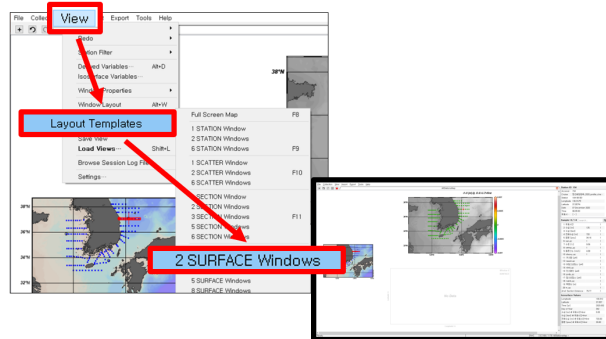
File Collec View Export Tools Help

Redo
Station Filter
Derived Variables... Alt+D
Isosurface Variables...
Window Properties
Window Layout Alt+W
Layout Templates
Save View
Load Views... Shift+L
Browse Session Log File
Settings...

Full Screen Map F8
1 STATION Window
2 STATION Windows
6 STATION Windows F9
1 SCATTER Window
2 SCATTER Windows F10
6 SCATTER Windows
1 SECTION Window
2 SECTION Windows
3 SECTION Windows F11
5 SECTION Windows
6 SECTION Windows
2 SURFACE Windows
5 SURFACE Windows
8 SURFACE Windows

38°N
38°N
36°N
34°N
32°N